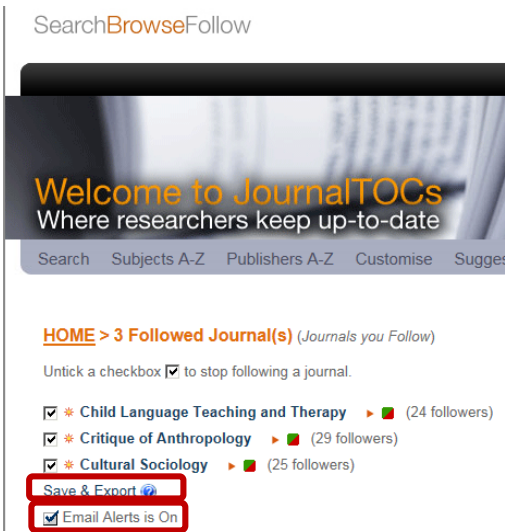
SearchBrowseFollow

Welcome to JournalTOCs
Where researchers keep up-to-date

Search Subjects A-Z Publishers A-Z Customise Sugges

HOME > 3 Followed Journal(s) (Journals you Follow)

Untick a checkbox ☑ to stop following a journal.

☑ Child Language Teaching and Therapy (24 followers)
☑ Critique of Anthropology (29 followers)
☑ Cultural Sociology (25 followers)

Save & Export

☑ Email Alerts is On